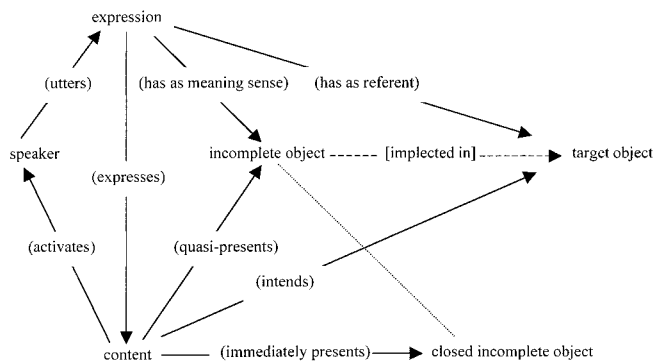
expression

(utters)

(has as meaning sense)

(has as referent)

speaker

incomplete object

[implected in]

target object

(expresses)

(activates)

(quasi-presents)

(intends)

content

(immediately presents)

closed incomplete object